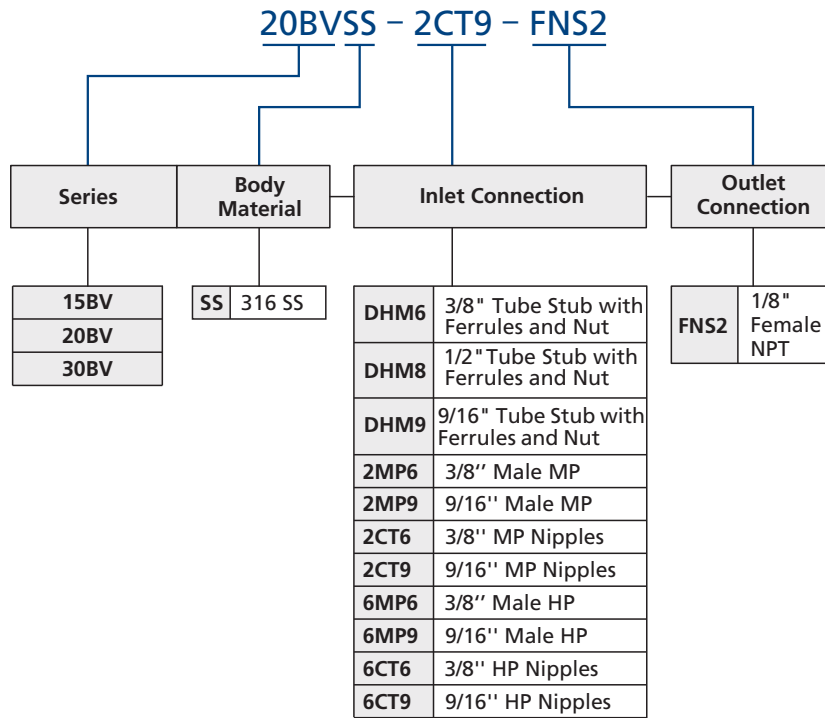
20BVSS – 2CT9 – FNS2

Series

Body Material

Inlet Connection

Outlet Connection

| 15BV |
|---|
| 20BV |
| 30BV |

| SS | 316 SS |
|---|---|

| DHM6 | 3/8" Tube Stub with Ferrules and Nut |
|---|---|
| DHM8 | 1/2" Tube Stub with Ferrules and Nut |
| DHM9 | 9/16" Tube Stub with Ferrules and Nut |
| 2MP6 | 3/8'' Male MP |
| 2MP9 | 9/16'' Male MP |
| 2CT6 | 3/8'' MP Nipples |
| 2CT9 | 9/16'' MP Nipples |
| 6MP6 | 3/8'' Male HP |
| 6MP9 | 9/16'' Male HP |
| 6CT6 | 3/8'' HP Nipples |
| 6CT9 | 9/16'' HP Nipples |

| FNS2 | 1/8" Female NPT |
|---|---|